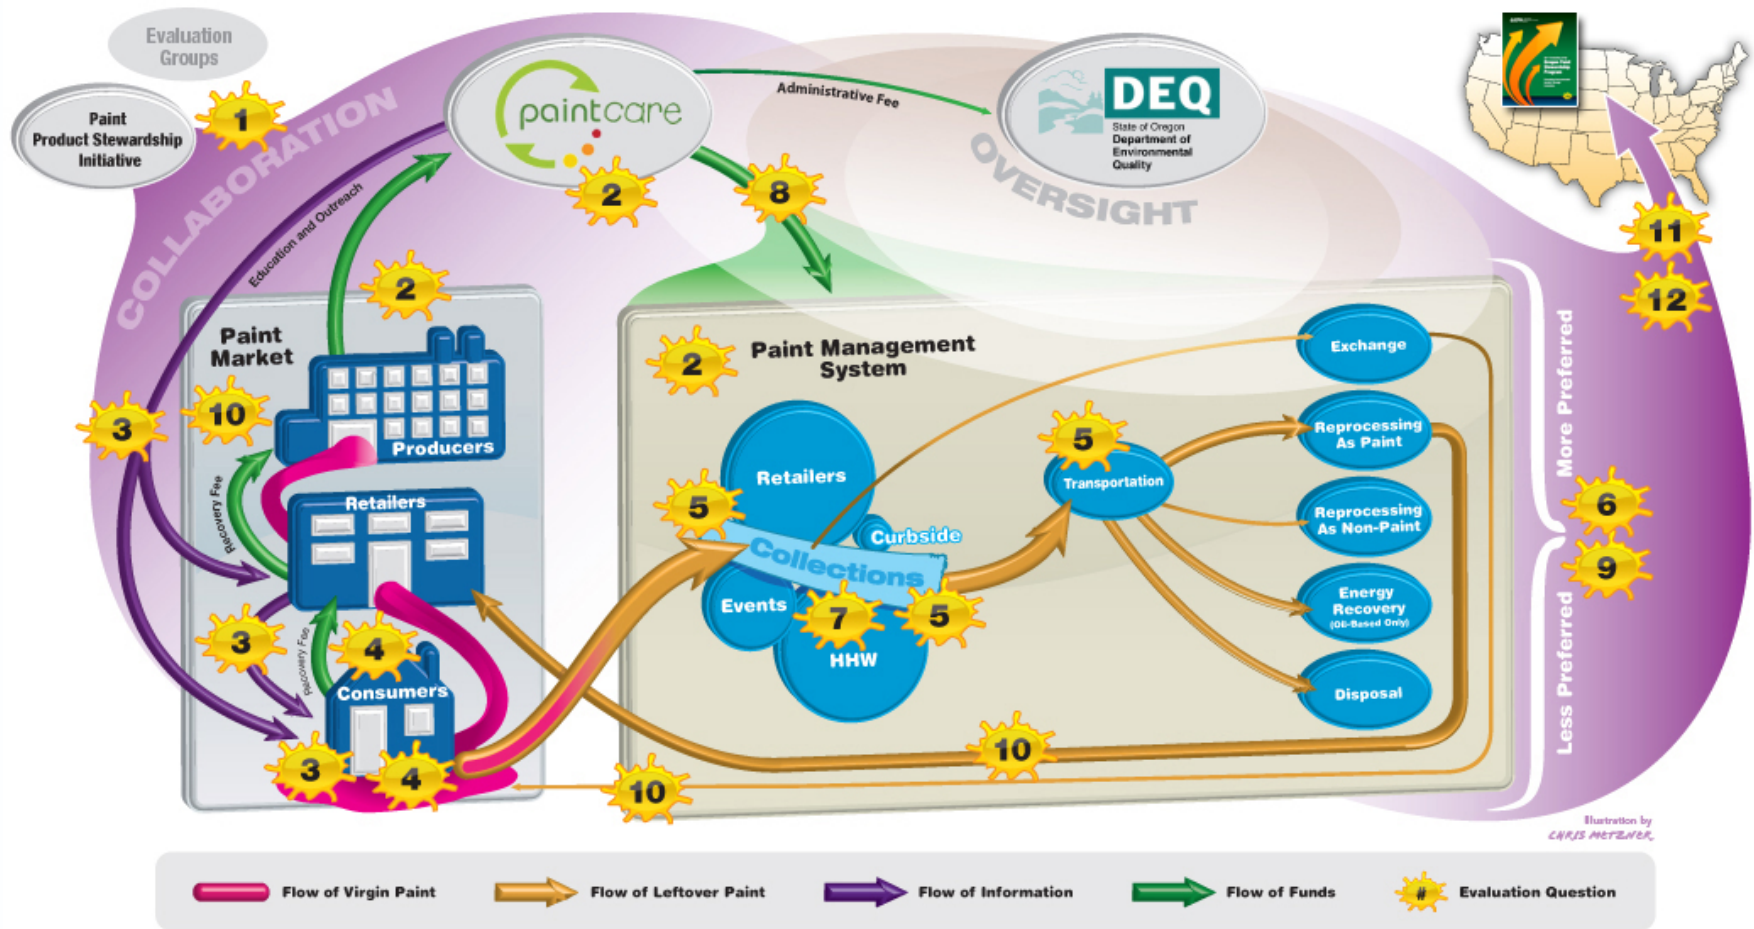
Evaluation Groups

Paint Product Stewardship Initiative

1

COLLABORATION

paintcare

Administrative Fee

DEQ
State of Oregon Department of Environmental Quality

OVERSIGHT

2

8

Education and Outreach

2

Paint Market

Producers

10

3

Recovery Fee

Retailers

3

Recovery Fee

4

Consumers

3

4

2

Paint Management System

Retailers

5

Curbside

Collections

Events

7

5

HHW

5

Transportation

Exchange

Reprocessing As Paint

Reprocessing As Non-Paint

Energy Recovery (Oil-Based Only)

Disposal

10

10

More Preferred

Less Preferred

6

9

11

12

Illustration by CHRIS METZNER

Flow of Virgin Paint
Flow of Leftover Paint
Flow of Information
Flow of Funds
# Evaluation Question